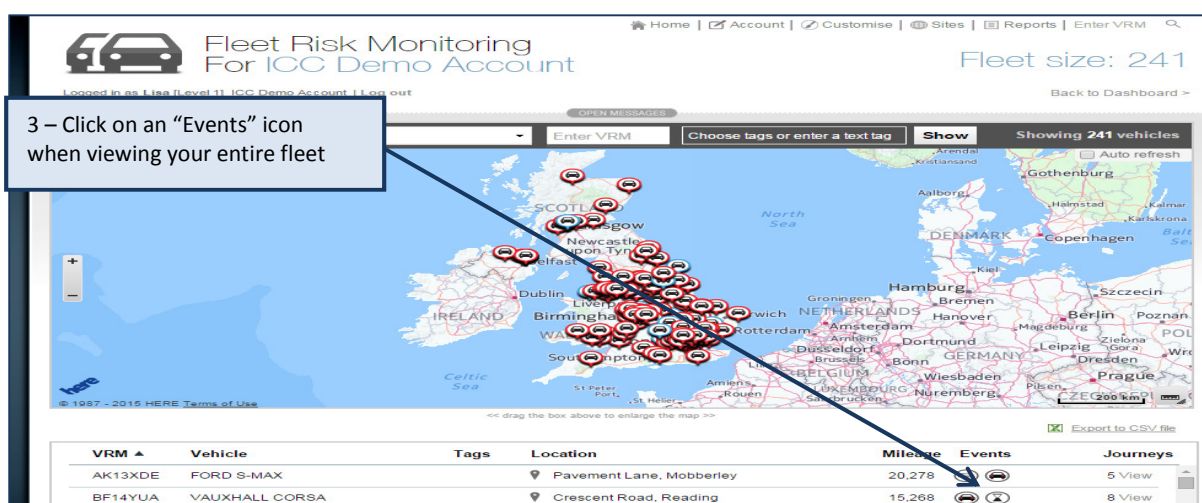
Home | Account | Customise | Sites | Reports | Enter VRM

Fleet Risk Monitoring
For ICC Demo Account

Fleet size: 241

Logged in as Lisa [Level 1] ICC Demo Account | Log out

Back to Dashboard >

OPEN MESSAGES

3 – Click on an “Events” icon when viewing your entire fleet

Enter VRM | Choose tags or enter a text tag | Show | Showing 241 vehicles

Auto refresh

Arendal
Kristiansand
Gothenburg
Aalborg
Halmstad
Kalmar
Karlskrona
SCOTLAND
Glasgow
North Sea
DENMARK
Copenhagen
Baltic Sea
Newcastle upon Tyne
Belfast
Kiel
Hamburg
Szczecin
Dublin
Liverpool
Groningen
Bremen
IRELAND
Birmingham
Norwich
NETHERLANDS
Hanover
Berlin
Poznan
WALES
Rotterdam
Amsterdam
Magdeburg
Zielona Gora
POL
Arnhem
Dortmund
Leipzig
Düsseldorf
Brussels
Bonn
GERMANY
Dresden
Wro
Southampton
BELGIUM
Wiesbaden
Prague
Celtic Sea
Amiens
LUXEMBOURG
Nuremberg
Pilsen
St Peter Port
St Helier
Rouen
Saarbrucken
CZECH
200 km

© 1987 - 2015 HERE Terms of Use

<< drag the box above to enlarge the map >>

Export to CSV file

| VRM ▲ | Vehicle | Tags | Location | Mileage | Events | Journeys |
|---|---|---|---|---|---|---|
| AK13XDE | FORD S-MAX | | Pavement Lane, Mobberley | 20,278 | | 5 View |
| BF14YUA | VAUXHALL CORSA | | Crescent Road, Reading | 15,268 | | 8 View |